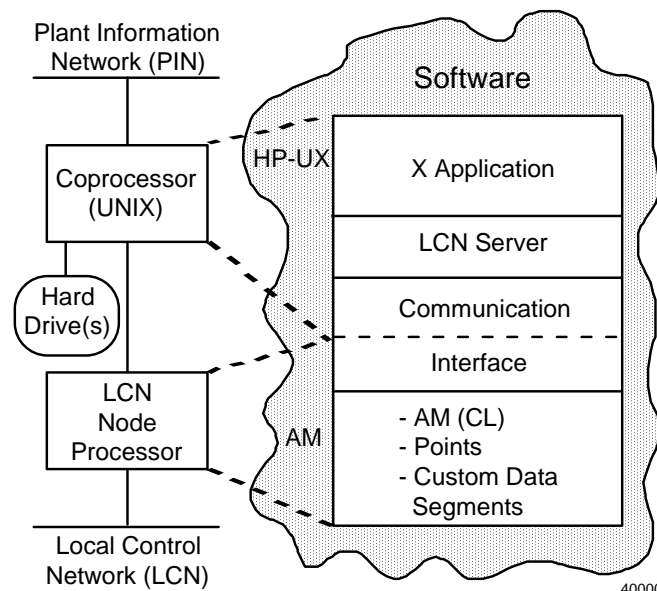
Plant Information Network (PIN)

Coprocessor (UNIX)

Hard Drive(s)

LCN Node Processor

Local Control Network (LCN)

Software

HP-UX

X Application

LCN Server

Communication

Interface

AM

- AM (CL)
- Points
- Custom Data Segments

4000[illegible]